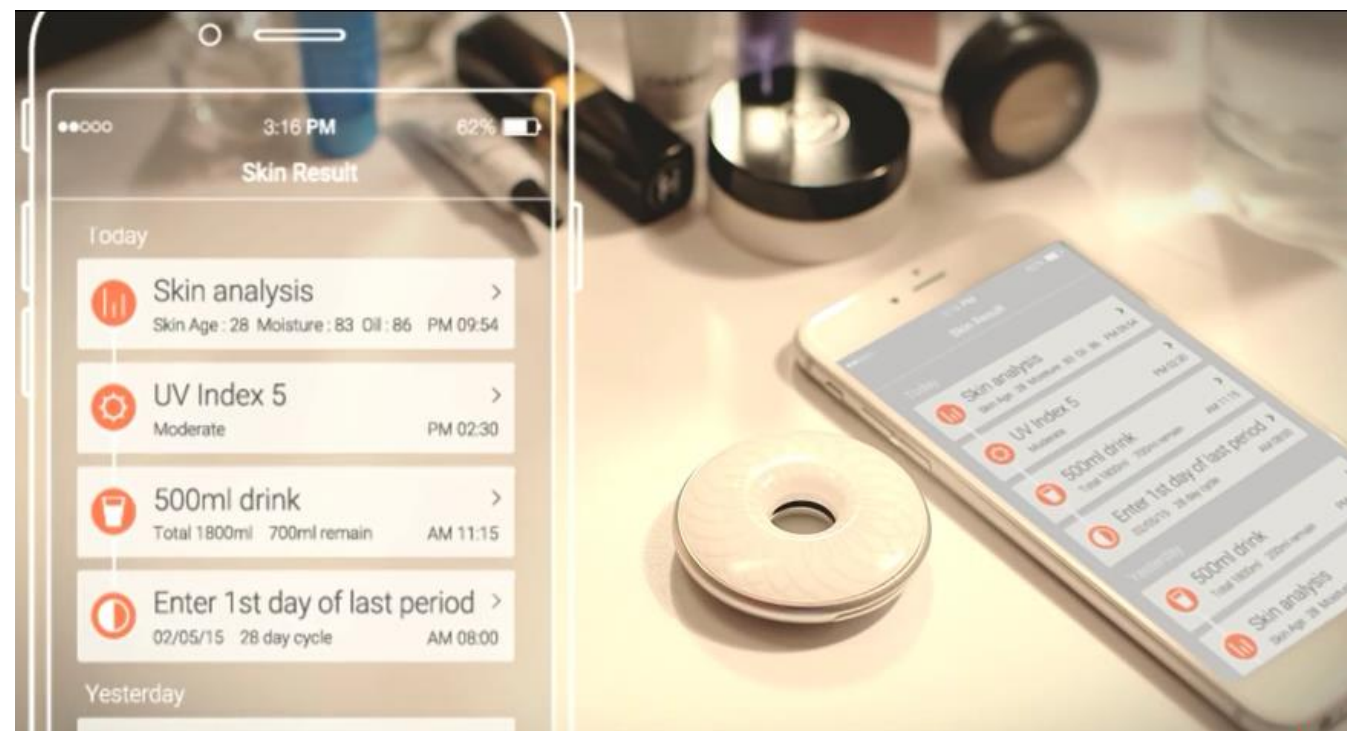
●●○○○ 3:16 PM 62%

Skin Result

Today

Skin analysis >
Skin Age : 28 Moisture : 83 Oil : 86 PM 09:54

UV Index 5 >
Moderate PM 02:30

500ml drink >
Total 1800ml 700ml remain AM 11:15

Enter 1st day of last period >
02/05/15 28 day cycle AM 08:00

Yesterday

Skin Result

Today

Skin analysis
Skin Age 28 Moisture 83 Oil 86 PM 09:54

UV Index 5
Moderate PM 02:30

500ml drink
Total 1800ml 700ml remain AM 11:15

Enter 1st day of last period
02/05/15 28 day cycle AM 08:00

Yesterday

500ml drink
Total 1800ml 200ml remain

Skin analysis
Skin Age 28 Moisture